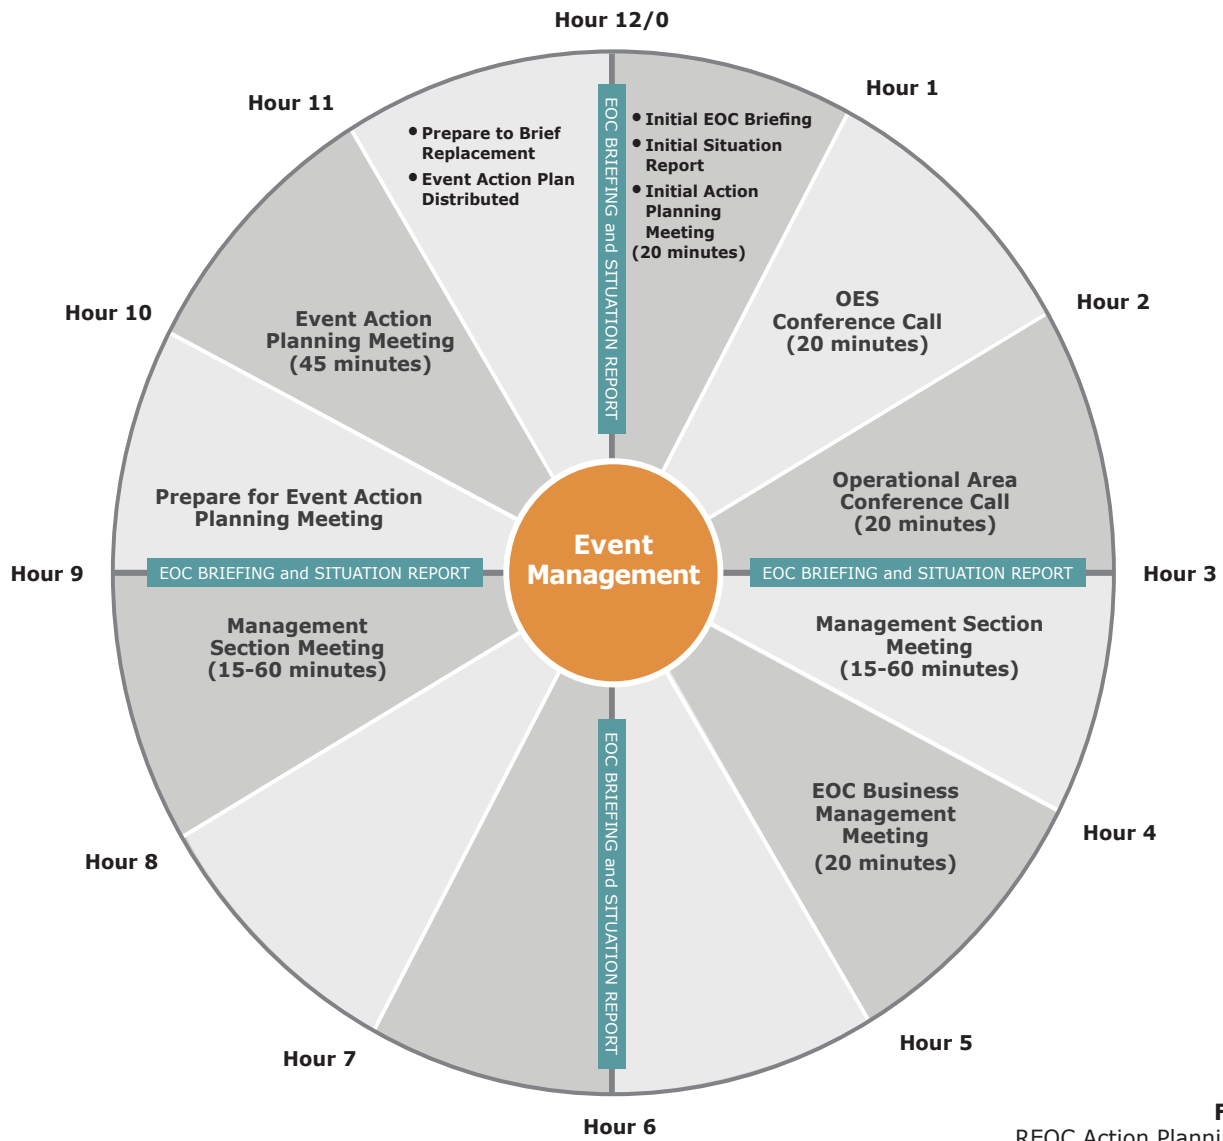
Hour 12/0

Hour 1

Hour 11

• Prepare to Brief Replacement
• Event Action Plan Distributed

EOC BRIEFING and SITUATION REPORT

• Initial EOC Briefing
• Initial Situation Report
• Initial Action Planning Meeting (20 minutes)

Hour 2

Hour 10

Event Action Planning Meeting (45 minutes)

OES Conference Call (20 minutes)

Operational Area Conference Call (20 minutes)

Prepare for Event Action Planning Meeting

Hour 9

EOC BRIEFING and SITUATION REPORT

Event Management

EOC BRIEFING and SITUATION REPORT

Hour 3

Management Section Meeting (15-60 minutes)

Management Section Meeting (15-60 minutes)

EOC Business Management Meeting (20 minutes)

Hour 4

Hour 8

EOC BRIEFING and SITUATION REPORT

Hour 7

Hour 5

Hour 6

F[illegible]
REOC Action Planni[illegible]